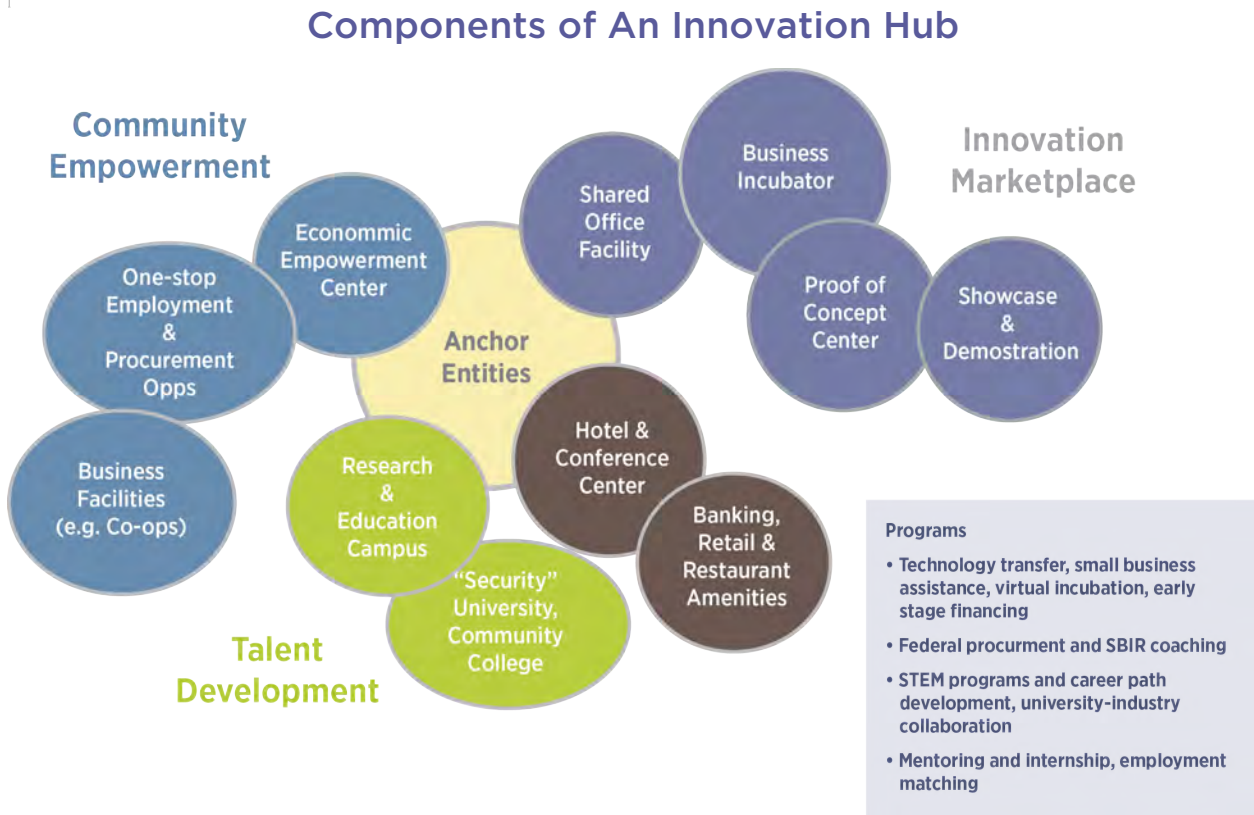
Components of An Innovation Hub

Community Empowerment

Econommic Empowerment Center

One-stop Employment & Procurement Opps

Business Facilities (e.g. Co-ops)

Anchor Entities

Shared Office Facility

Business Incubator

Innovation Marketplace

Proof of Concept Center

Showcase & Demostration

Hotel & Conference Center

Banking, Retail & Restaurant Amenities

Research & Education Campus

"Security" University, Community College

Talent Development

Programs

• Technology transfer, small business assistance, virtual incubation, early stage financing

• Federal procurment and SBIR coaching

• STEM programs and career path development, university-industry collaboration

• Mentoring and internship, employment matching